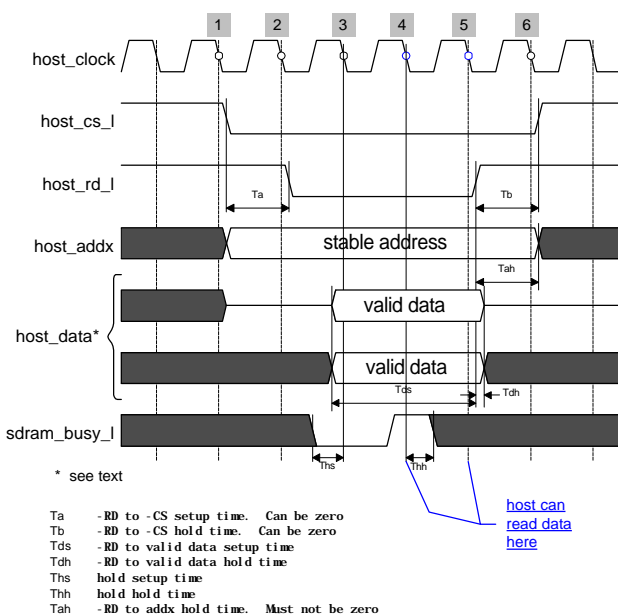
1 2 3 4 5 6

host_clock

host_cs_l

host_rd_l

Ta

Tb

host_addx

stable address

Tah

host_data*

valid data

valid data

Tds

Tdh

sdram_busy_l

Ths

Thh

* see text

host can read data here

Ta -RD to -CS setup time. Can be zero
Tb -RD to -CS hold time. Can be zero
Tds -RD to valid data setup time
Tdh -RD to valid data hold time
Ths hold setup time
Thh hold hold time
Tah -RD to addx hold time. Must not be zero